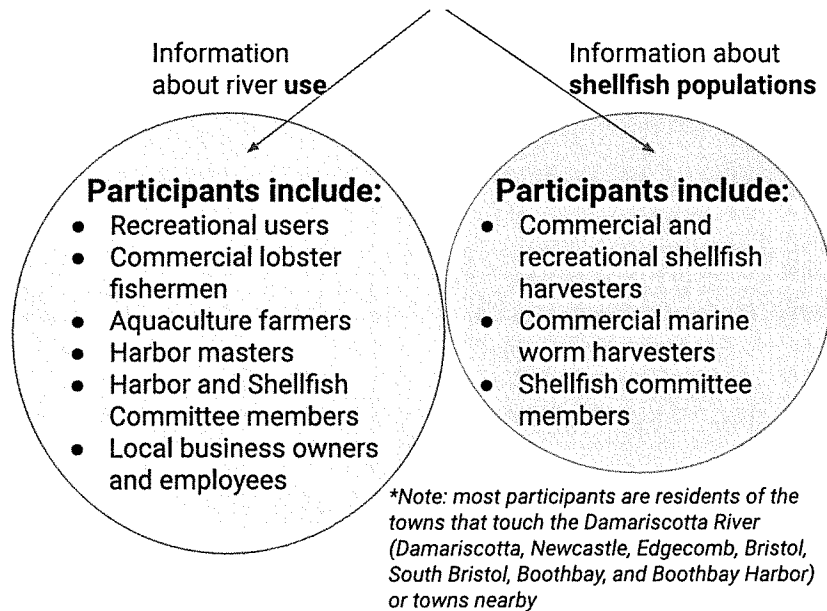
Information about river use

Information about shellfish populations

Participants include:
- Recreational users
- Commercial lobster fishermen
- Aquaculture farmers
- Harbor masters
- Harbor and Shellfish Committee members
- Local business owners and employees

Participants include:
- Commercial and recreational shellfish harvesters
- Commercial marine worm harvesters
- Shellfish committee members

*Note: most participants are residents of the towns that touch the Damariscotta River (Damariscotta, Newcastle, Edgecomb, Bristol, South Bristol, Boothbay, and Boothbay Harbor) or towns nearby